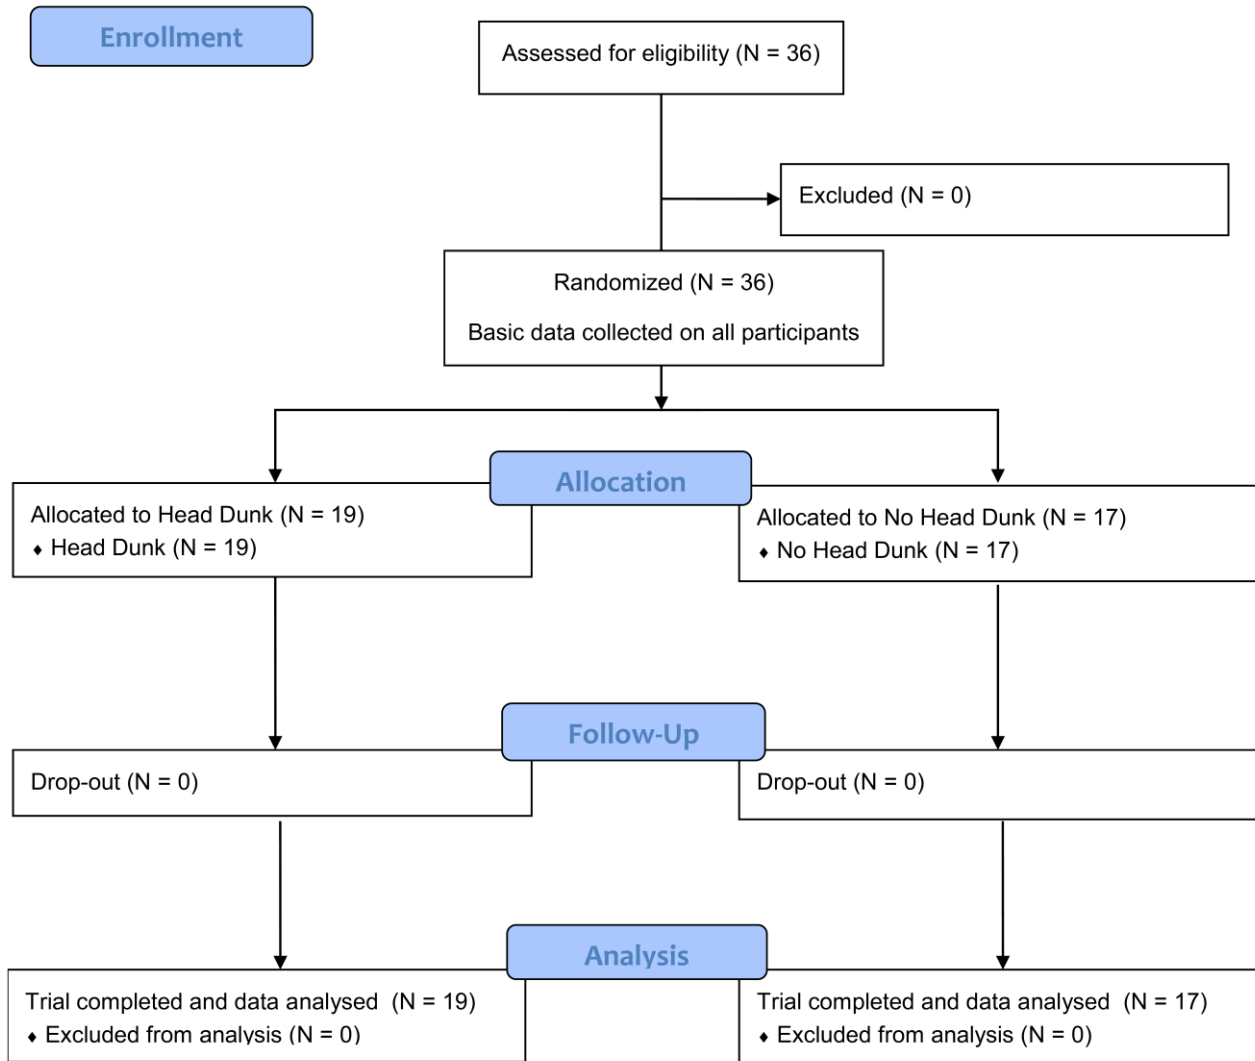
Enrollment

Assessed for eligibility (N = 36)

Excluded (N = 0)

Randomized (N = 36)

Basic data collected on all participants

Allocation

Allocated to Head Dunk (N = 19)
♦ Head Dunk (N = 19)

Allocated to No Head Dunk (N = 17)
♦ No Head Dunk (N = 17)

Follow-Up

Drop-out (N = 0)

Drop-out (N = 0)

Analysis

Trial completed and data analysed (N = 19)
♦ Excluded from analysis (N = 0)

Trial completed and data analysed (N = 17)
♦ Excluded from analysis (N = 0)